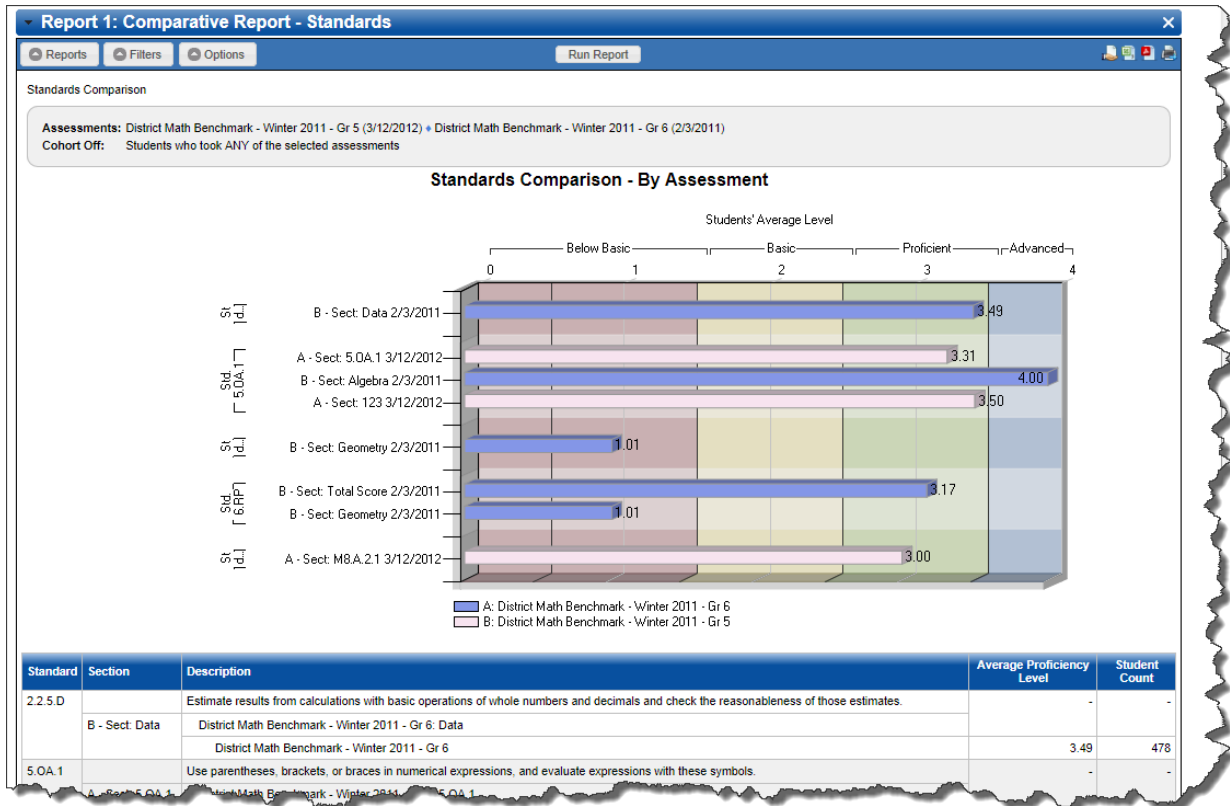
Report 1: Comparative Report - Standards

Reports Filters Options Run Report

Standards Comparison

Assessments: District Math Benchmark - Winter 2011 - Gr 5 (3/12/2012) ♦ District Math Benchmark - Winter 2011 - Gr 6 (2/3/2011)
Cohort Off: Students who took ANY of the selected assessments

Standards Comparison - By Assessment

Students' Average Level

Below Basic Basic Proficient Advanced

0 1 2 3 4

St d.] B - Sect: Data 2/3/2011 3.49

Std 5.OA.1 A - Sect: 5.OA.1 3/12/2012 3.31
B - Sect: Algebra 2/3/2011 4.00
A - Sect: 123 3/12/2012 3.50

St d.] B - Sect: Geometry 2/3/2011 1.01

Std 6.RP B - Sect: Total Score 2/3/2011 3.17
B - Sect: Geometry 2/3/2011 1.01

St d.] A - Sect: M8.A.2.1 3/12/2012 3.00

A: District Math Benchmark - Winter 2011 - Gr 6
B: District Math Benchmark - Winter 2011 - Gr 5

| Standard | Section | Description | Average Proficiency Level | Student Count |
|---|---|---|---|---|
| 2.2.5.D | | Estimate results from calculations with basic operations of whole numbers and decimals and check the reasonableness of those estimates. | - | - |
| | B - Sect: Data | District Math Benchmark - Winter 2011 - Gr 6: Data | | |
| | | District Math Benchmark - Winter 2011 - Gr 6 | 3.49 | 478 |
| 5.OA.1 | | Use parentheses, brackets, or braces in numerical expressions, and evaluate expressions with these symbols. | - | - |
| | A - Sect: 5.OA.1 | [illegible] | | |